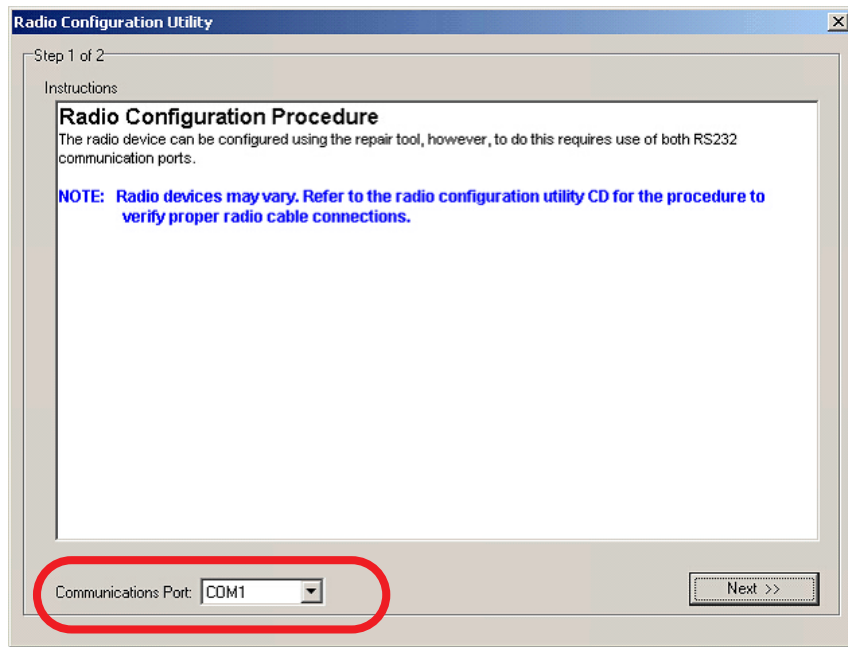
Radio Configuration Utility

Step 1 of 2

Instructions

Radio Configuration Procedure

The radio device can be configured using the repair tool, however, to do this requires use of both RS232 communication ports.

NOTE: Radio devices may vary. Refer to the radio configuration utility CD for the procedure to verify proper radio cable connections.

Communications Port: COM1

Next >>